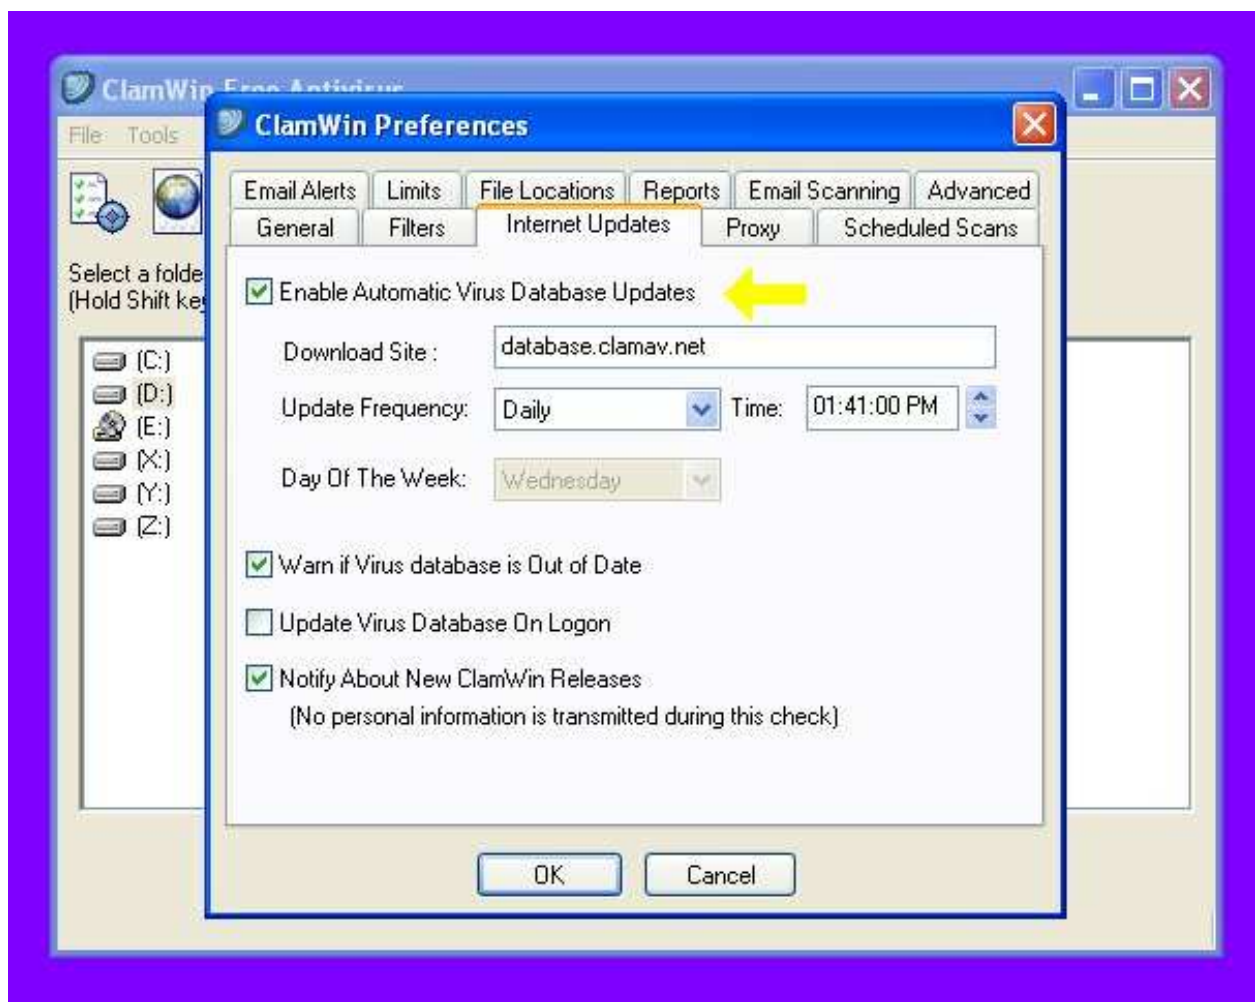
ClamWin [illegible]

File Tools

Select a folde
(Hold Shift ke

(C:)
(D:)
(E:)
(X:)
(Y:)
(Z:)

ClamWin Preferences

Email Alerts | Limits | File Locations | Reports | Email Scanning | Advanced
General | Filters | Internet Updates | Proxy | Scheduled Scans

Enable Automatic Virus Database Updates

Download Site : database.clamav.net

Update Frequency: Daily Time: 01:41:00 PM

Day Of The Week: Wednesday

Warn if Virus database is Out of Date

Update Virus Database On Logon

Notify About New ClamWin Releases
(No personal information is transmitted during this check)

OK Cancel